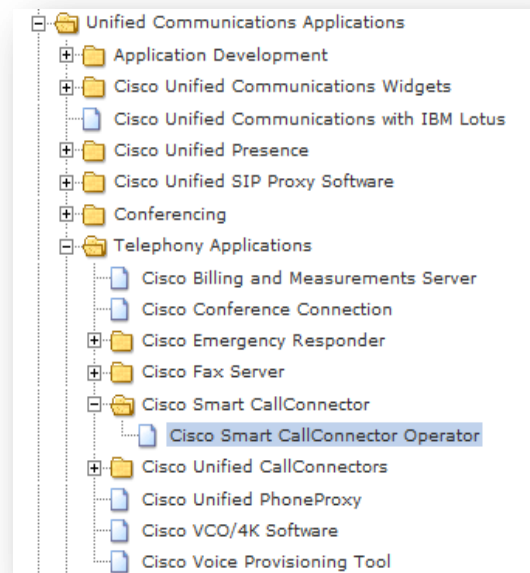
Unified Communications Applications
Application Development
Cisco Unified Communications Widgets
Cisco Unified Communications with IBM Lotus
Cisco Unified Presence
Cisco Unified SIP Proxy Software
Conferencing
Telephony Applications
Cisco Billing and Measurements Server
Cisco Conference Connection
Cisco Emergency Responder
Cisco Fax Server
Cisco Smart CallConnector
Cisco Smart CallConnector Operator
Cisco Unified CallConnectors
Cisco Unified PhoneProxy
Cisco VCO/4K Software
Cisco Voice Provisioning Tool